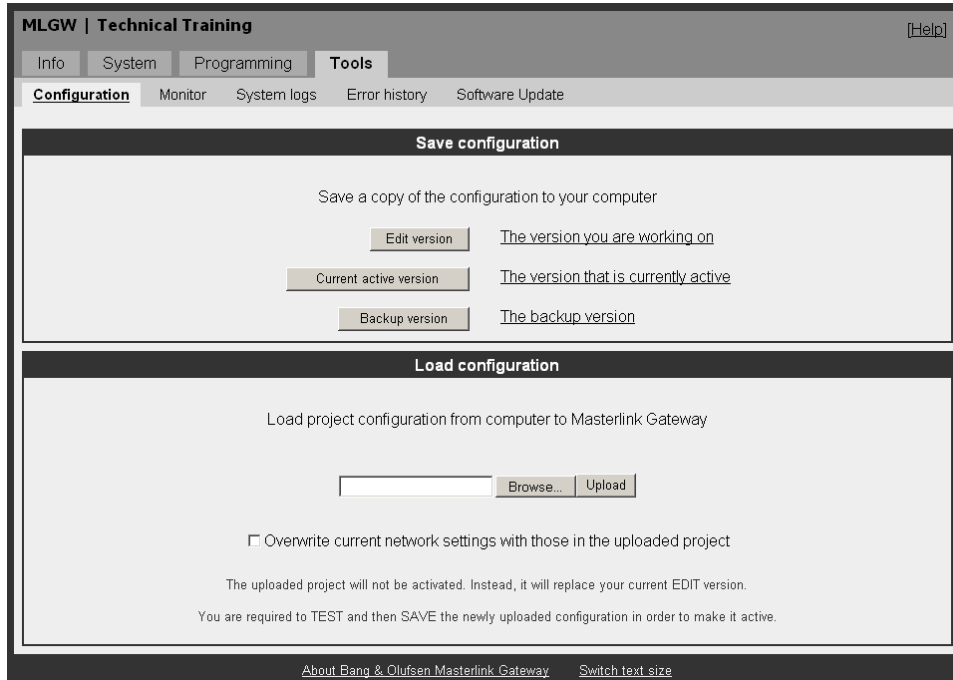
MLGW | Technical Training

[Help]

Info System Programming Tools

Configuration Monitor System logs Error history Software Update

Save configuration

Save a copy of the configuration to your computer

Edit version The version you are working on

Current active version The version that is currently active

Backup version The backup version

Load configuration

Load project configuration from computer to Masterlink Gateway

Browse... Upload

☐ Overwrite current network settings with those in the uploaded project

The uploaded project will not be activated. Instead, it will replace your current EDIT version.

You are required to TEST and then SAVE the newly uploaded configuration in order to make it active.

About Bang & Olufsen Masterlink Gateway Switch text size